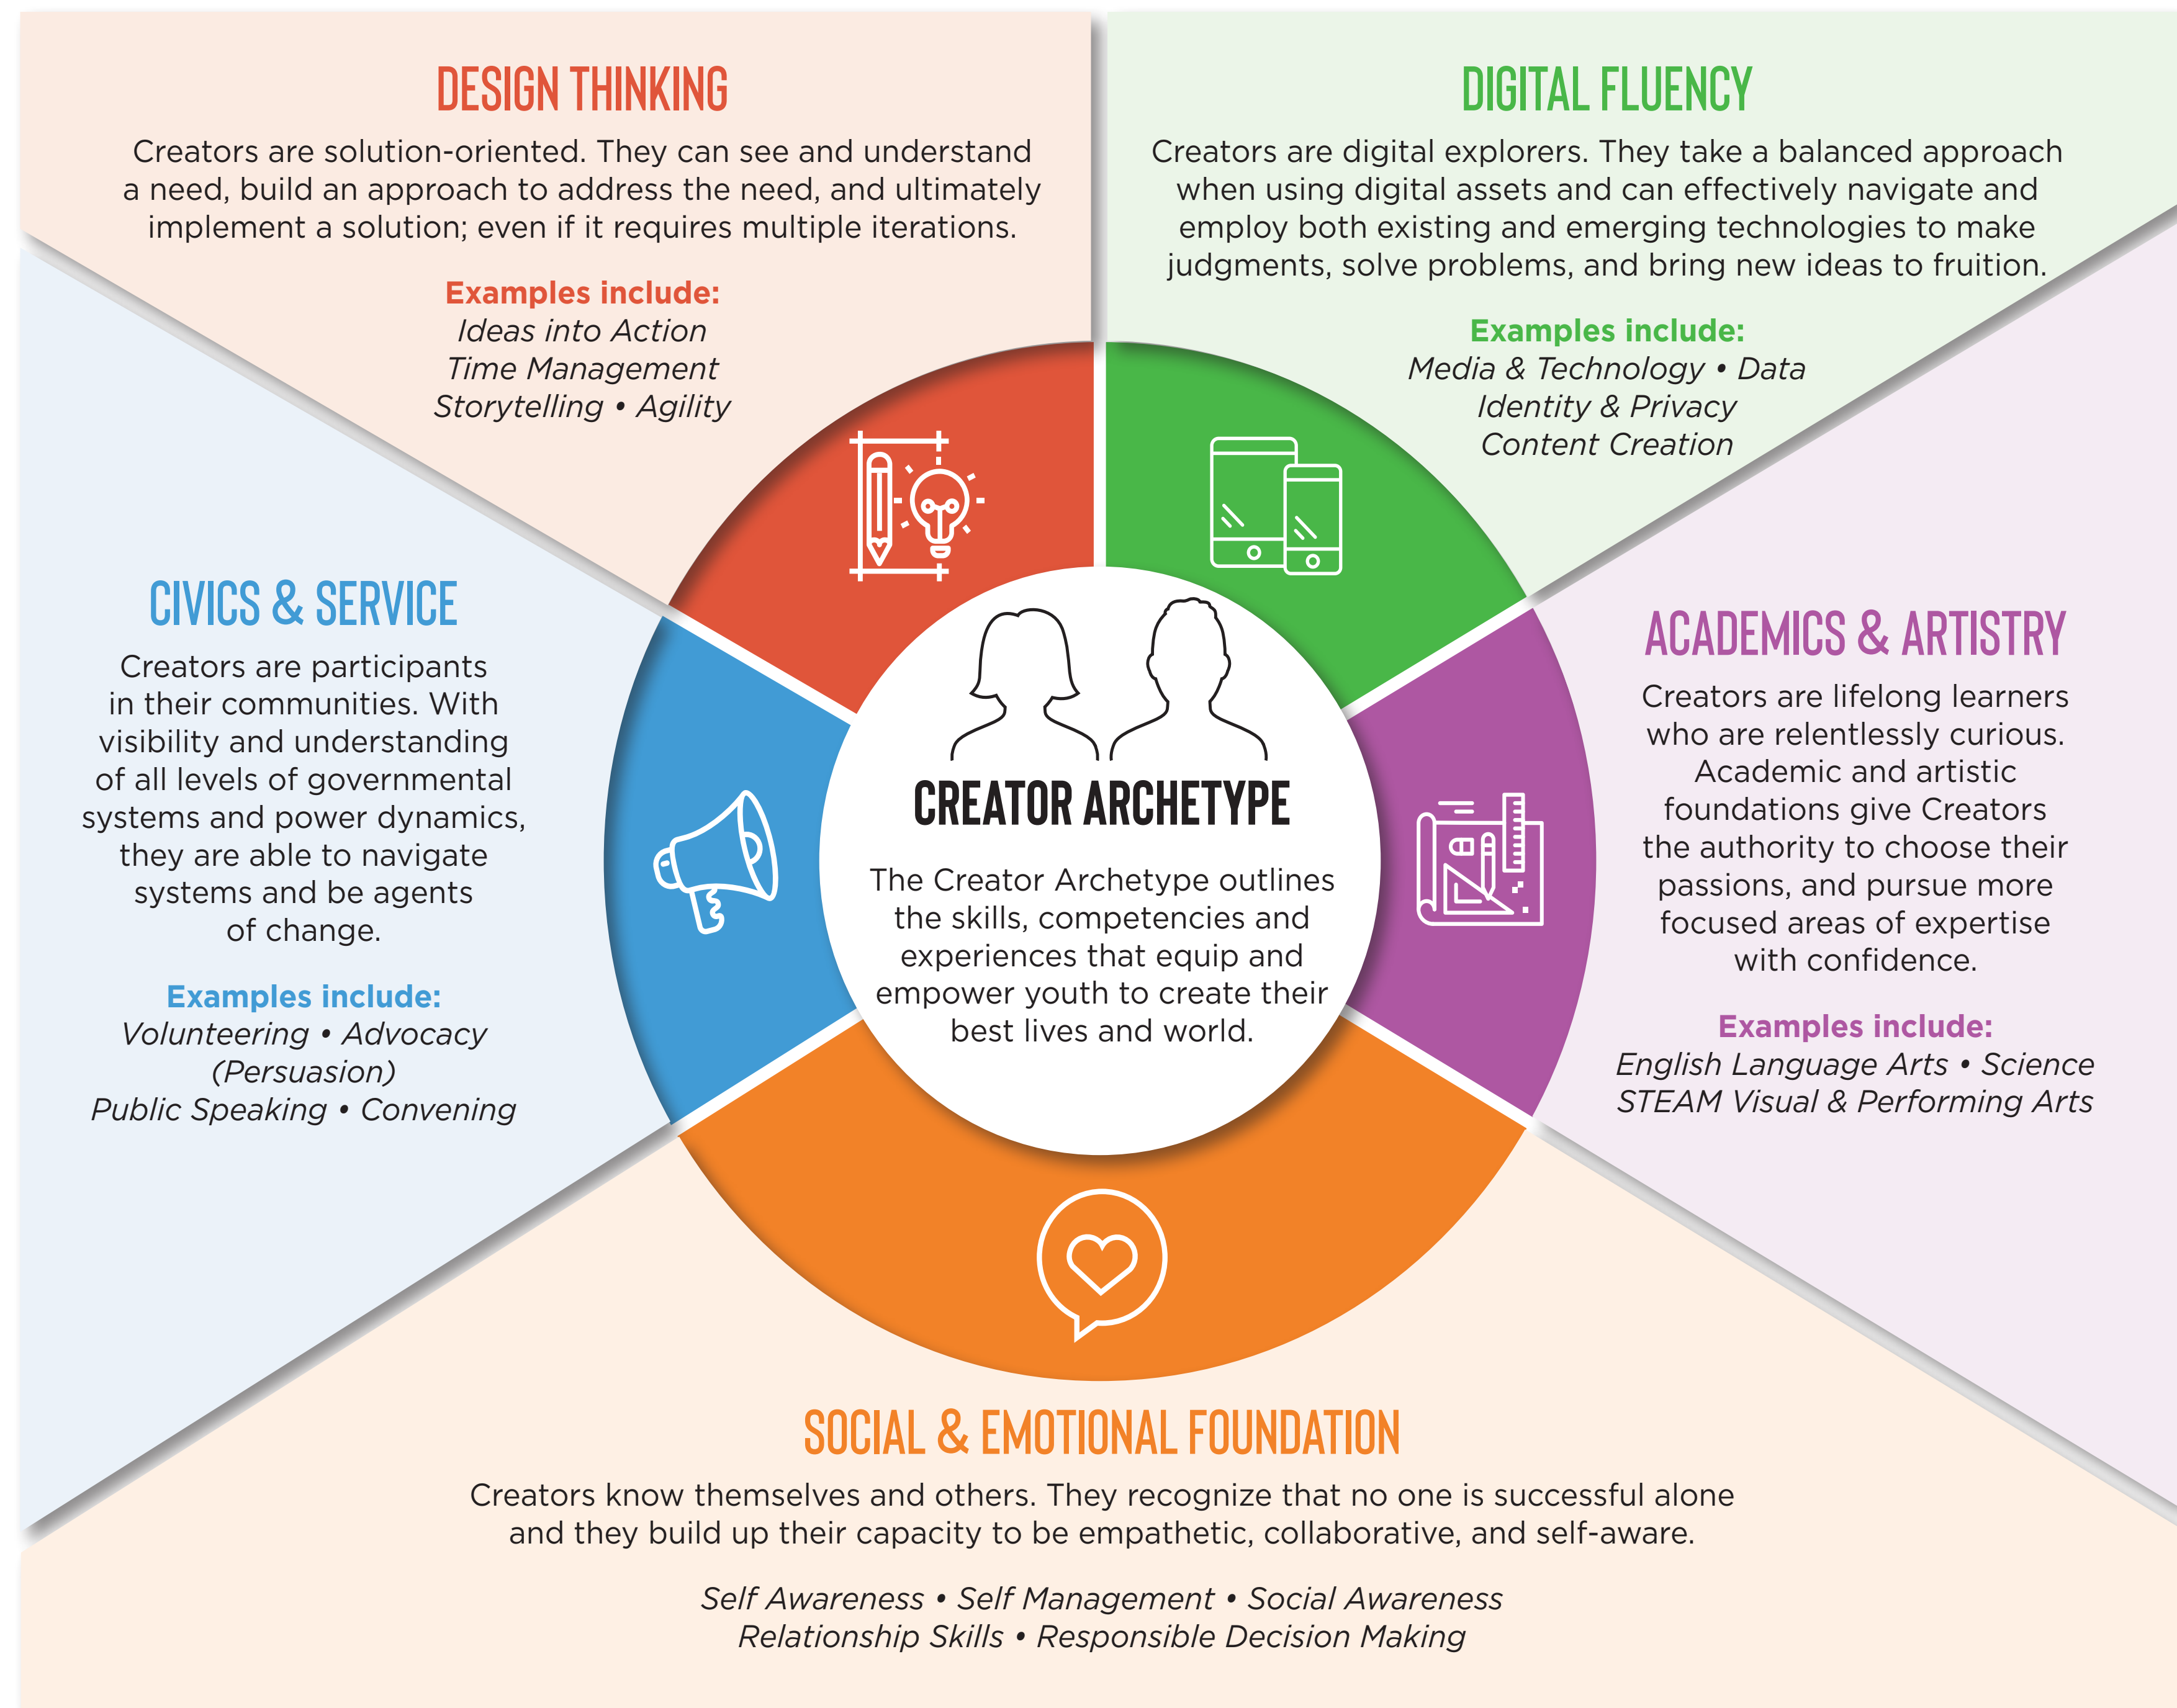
DESIGN THINKING

Creators are solution-oriented. They can see and understand a need, build an approach to address the need, and ultimately implement a solution; even if it requires multiple iterations.

Examples include:
Ideas into Action
Time Management
Storytelling • Agility

DIGITAL FLUENCY

Creators are digital explorers. They take a balanced approach when using digital assets and can effectively navigate and employ both existing and emerging technologies to make judgments, solve problems, and bring new ideas to fruition.

Examples include:
Media & Technology • Data
Identity & Privacy
Content Creation

CIVICS & SERVICE

Creators are participants in their communities. With visibility and understanding of all levels of governmental systems and power dynamics, they are able to navigate systems and be agents of change.

Examples include:
Volunteering • Advocacy (Persuasion)
Public Speaking • Convening

CREATOR ARCHETYPE

The Creator Archetype outlines the skills, competencies and experiences that equip and empower youth to create their best lives and world.

ACADEMICS & ARTISTRY

Creators are lifelong learners who are relentlessly curious. Academic and artistic foundations give Creators the authority to choose their passions, and pursue more focused areas of expertise with confidence.

Examples include:
English Language Arts • Science
STEAM Visual & Performing Arts

SOCIAL & EMOTIONAL FOUNDATION

Creators know themselves and others. They recognize that no one is successful alone and they build up their capacity to be empathetic, collaborative, and self-aware.

Self Awareness • Self Management • Social Awareness
Relationship Skills • Responsible Decision Making